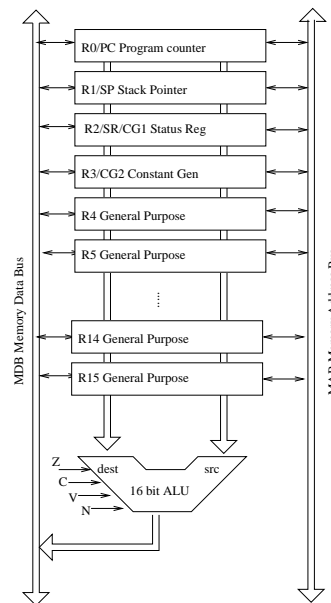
MDB Memory Data Bus

R0/PC Program counter

R1/SP Stack Pointer

R2/SR/CG1 Status Reg

R3/CG2 Constant Gen

R4 General Purpose

R5 General Purpose

R14 General Purpose

R15 General Purpose

Z
C
V
N

dest

src

16 bit ALU

MAB Memory Address Bus